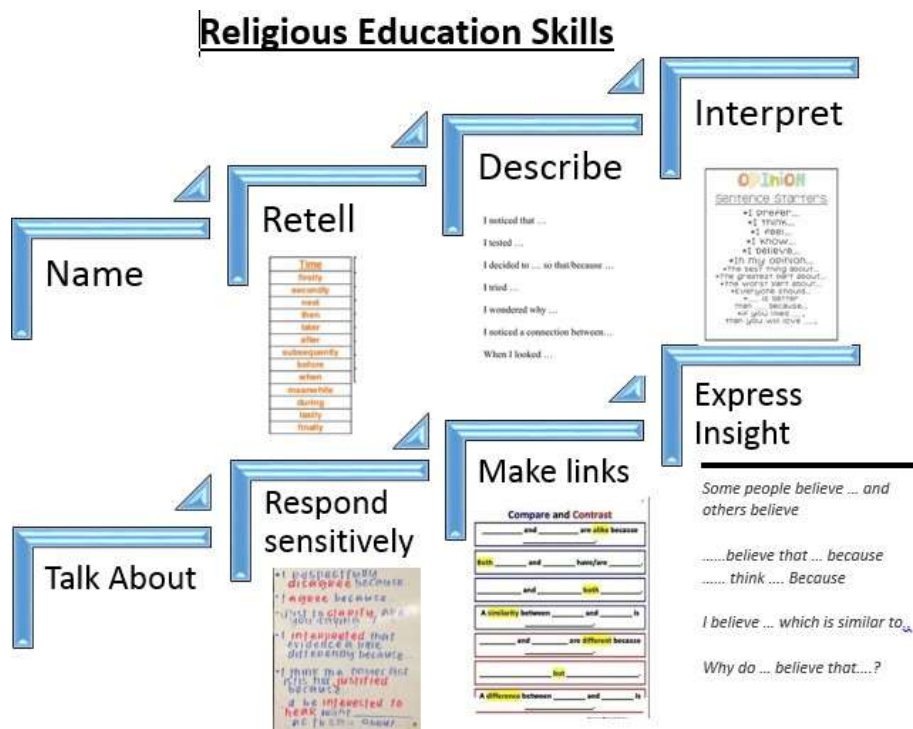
Religious Education Skills

Name

Retell

| Time |
|---|
| firstly |
| secondly |
| next |
| then |
| later |
| after |
| subsequently |
| before |
| when |
| meanwhile |
| during |
| lastly |
| finally |

Describe

I noticed that ...

I tested ...

I decided to ... so that/because ...

I tried ...

I wondered why ...

I noticed a connection between...

When I looked ...

Interpret

OPINION
Sentence Starters
•I prefer...
•I think...
•I feel...
•I know...
•I believe...
•In my opinion...
•The best thing about...
•The greatest part about...
•The worst part about...
•Everyone should...
•... is better than ... because...
•If you liked ... then you will love ...

Talk About

Respond sensitively

•I respectfully disagree because
•I agree because
•Just to clarify, are you saying...?
•I interpreted that evidence a little differently because...
•I think my perspective fits the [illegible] justified because...
•I'd be interested to hear what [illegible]

Make links

Compare and Contrast

_____ and _____ are alike because _____.

Both _____ and _____ have/are _____.

_____ and _____ both _____.

A similarity between _____ and _____ is _____.

_____ and _____ are different because _____.

_____ but _____.

A difference between _____ and _____ is _____.

Express Insight

Some people believe ... and others believe

......believe that ... because
...... think .... Because

I believe ... which is similar to

Why do ... believe that....?